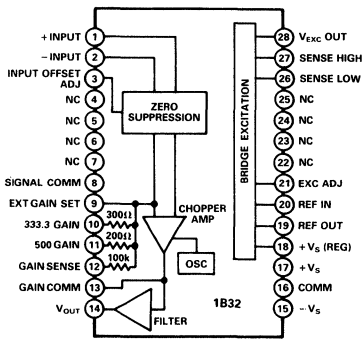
+INPUT 1
–INPUT 2
INPUT OFFSET ADJ 3
NC 4
NC 5
NC 6
NC 7
SIGNAL COMM 8
EXT GAIN SET 9
333.3 GAIN 10
500 GAIN 11
GAIN SENSE 12
GAIN COMM 13
$V_{OUT}$ 14

ZERO SUPPRESSION
BRIDGE EXCITATION
300Ω
200Ω
100k
CHOPPER AMP
OSC
FILTER
1B32

28 $V_{EXC}$ OUT
27 SENSE HIGH
26 SENSE LOW
25 NC
24 NC
23 NC
22 NC
21 EXC ADJ
20 REF IN
19 REF OUT
18 $+V_S$ (REG)
17 $+V_S$
16 COMM
15 $-V_S$